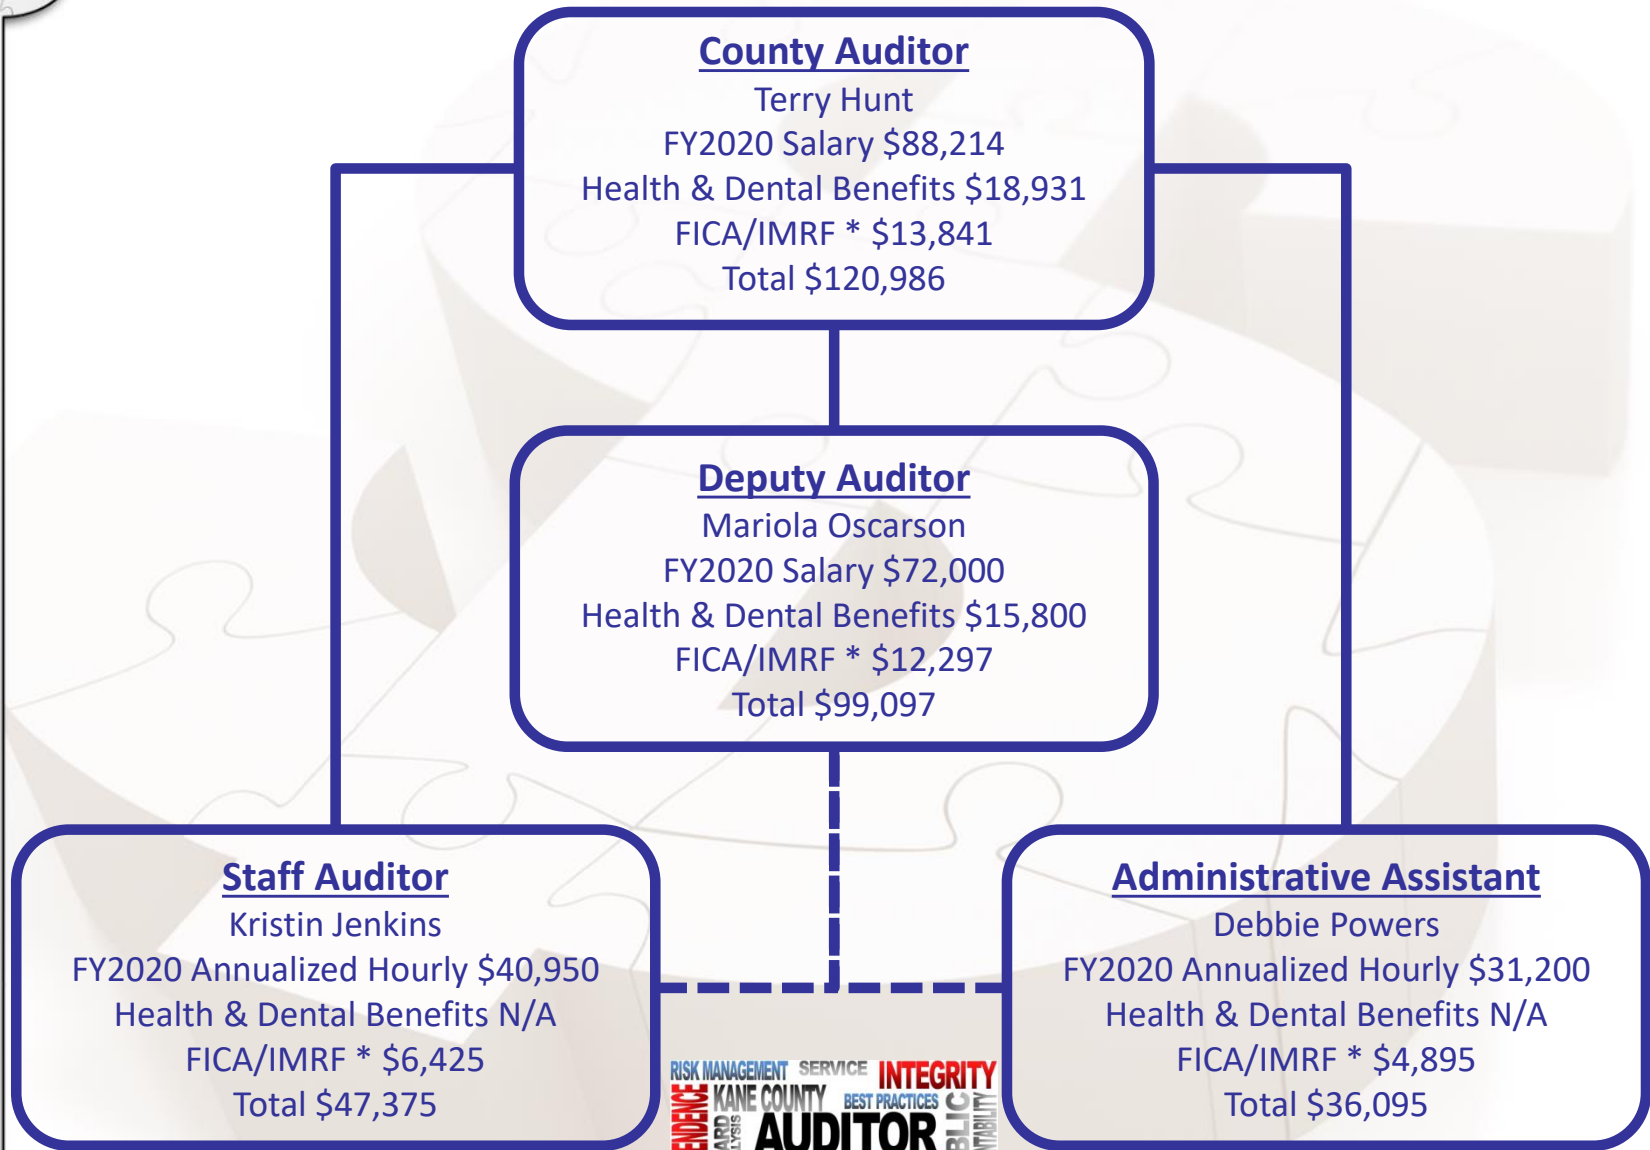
County Auditor
Terry Hunt
FY2020 Salary \$88,214
Health & Dental Benefits \$18,931
FICA/IMRF * \$13,841
Total \$120,986

Deputy Auditor
Mariola Oscarson
FY2020 Salary \$72,000
Health & Dental Benefits \$15,800
FICA/IMRF * \$12,297
Total \$99,097

Staff Auditor
Kristin Jenkins
FY2020 Annualized Hourly \$40,950
Health & Dental Benefits N/A
FICA/IMRF * \$6,425
Total \$47,375

Administrative Assistant
Debbie Powers
FY2020 Annualized Hourly \$31,200
Health & Dental Benefits N/A
FICA/IMRF * \$4,895
Total \$36,095

RISK MANAGEMENT SERVICE INTEGRITY
KANE COUNTY BEST PRACTICES
AUDITOR
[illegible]ENDENCE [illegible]ARD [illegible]LYSIS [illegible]BLIC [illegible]TABILITY